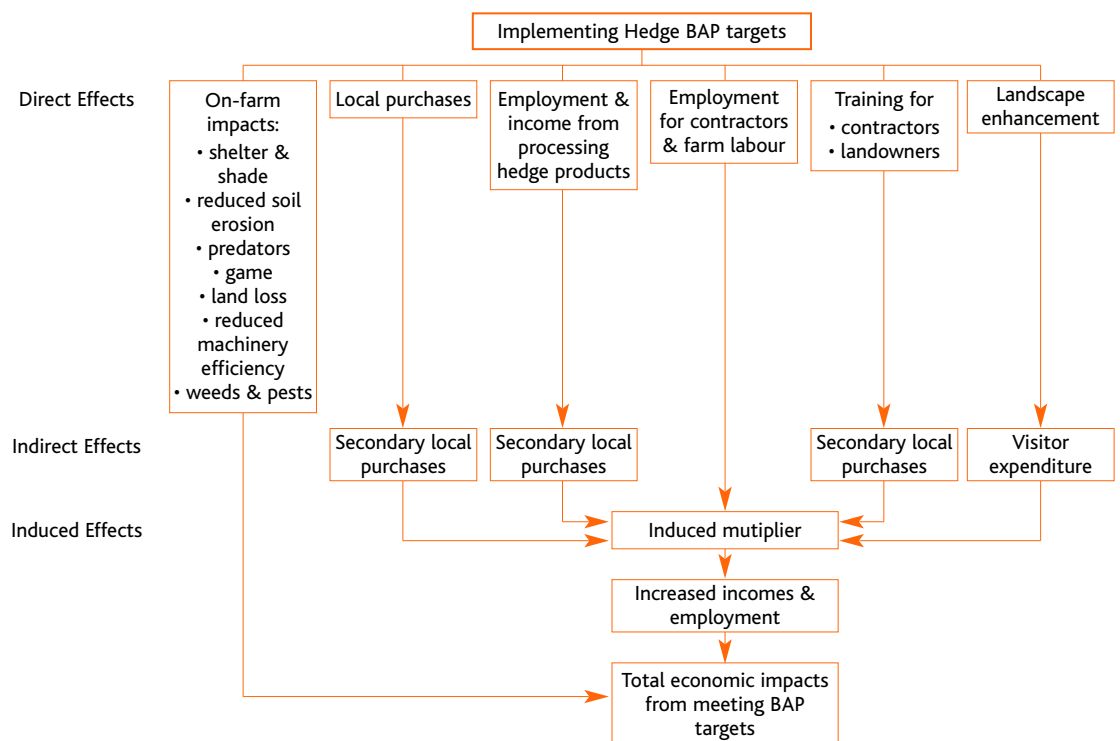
Implementing Hedge BAP targets

Direct Effects

On-farm impacts:
• shelter & shade
• reduced soil erosion
• predators
• game
• land loss
• reduced machinery efficiency
• weeds & pests

Local purchases

Employment & income from processing hedge products

Employment for contractors & farm labour

Training for
• contractors
• landowners

Landscape enhancement

Indirect Effects

Secondary local purchases

Secondary local purchases

Secondary local purchases

Visitor expenditure

Induced Effects

Induced mutiplier

Increased incomes & employment

Total economic impacts from meeting BAP targets